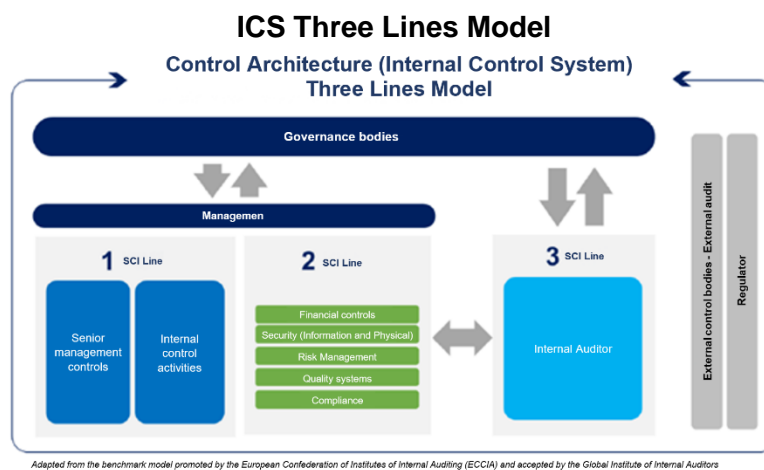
ICS Three Lines Model

Control Architecture (Internal Control System)
Three Lines Model

Governance bodies

Managemen

1 SCI Line

Senior management controls

Internal control activities

2 SCI Line

Financial controls

Security (Information and Physical)

Risk Management

Quality systems

Compliance

3 SCI Line

Internal Auditor

External control bodies - External audit

Regulator

Adapted from the benchmark model promoted by the European Confederation of Institutes of Internal Auditing (ECCIA) and accepted by the Global Institute of Internal Auditors